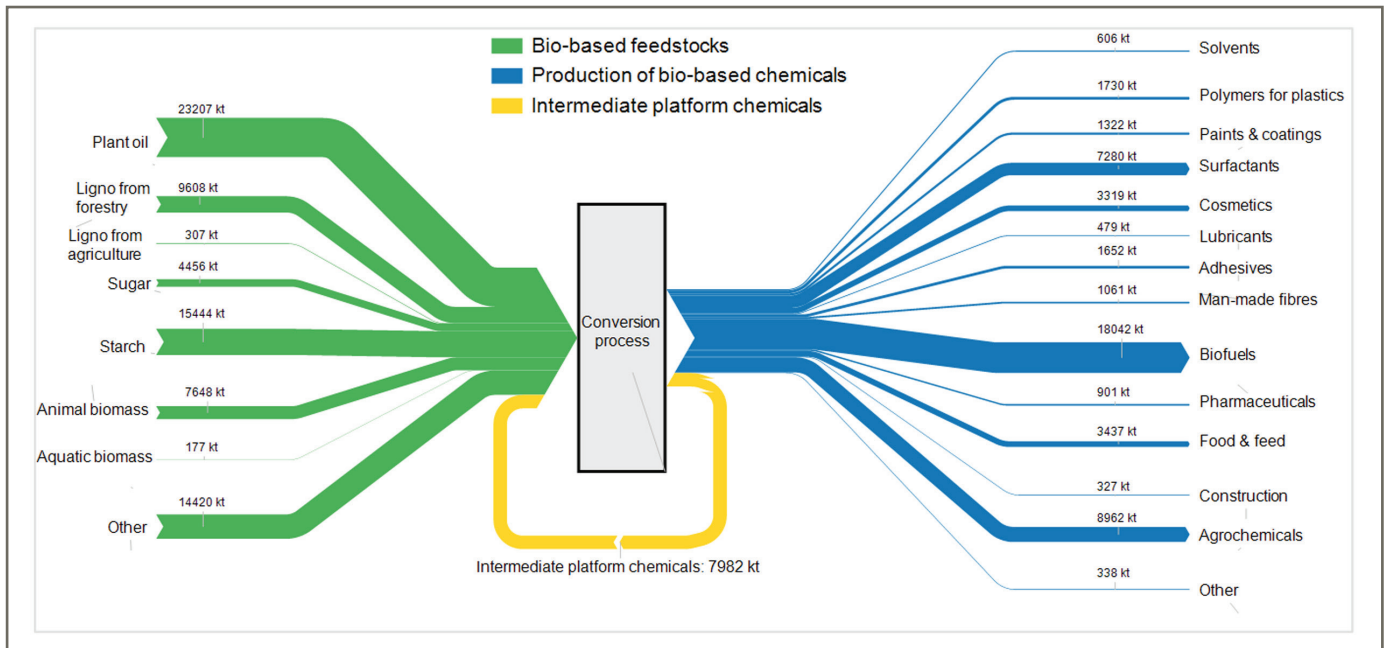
Bio-based feedstocks
Production of bio-based chemicals
Intermediate platform chemicals

23207 kt
Plant oil
9608 kt
Ligno from forestry
307 kt
Ligno from agriculture
4456 kt
Sugar
15444 kt
Starch
7648 kt
Animal biomass
177 kt
Aquatic biomass
14420 kt
Other

Conversion process

Intermediate platform chemicals: 7982 kt

606 kt
Solvents
1730 kt
Polymers for plastics
1322 kt
Paints & coatings
7280 kt
Surfactants
3319 kt
Cosmetics
479 kt
Lubricants
1652 kt
Adhesives
1061 kt
Man-made fibres
18042 kt
Biofuels
901 kt
Pharmaceuticals
3437 kt
Food & feed
327 kt
Construction
8962 kt
Agrochemicals
338 kt
Other